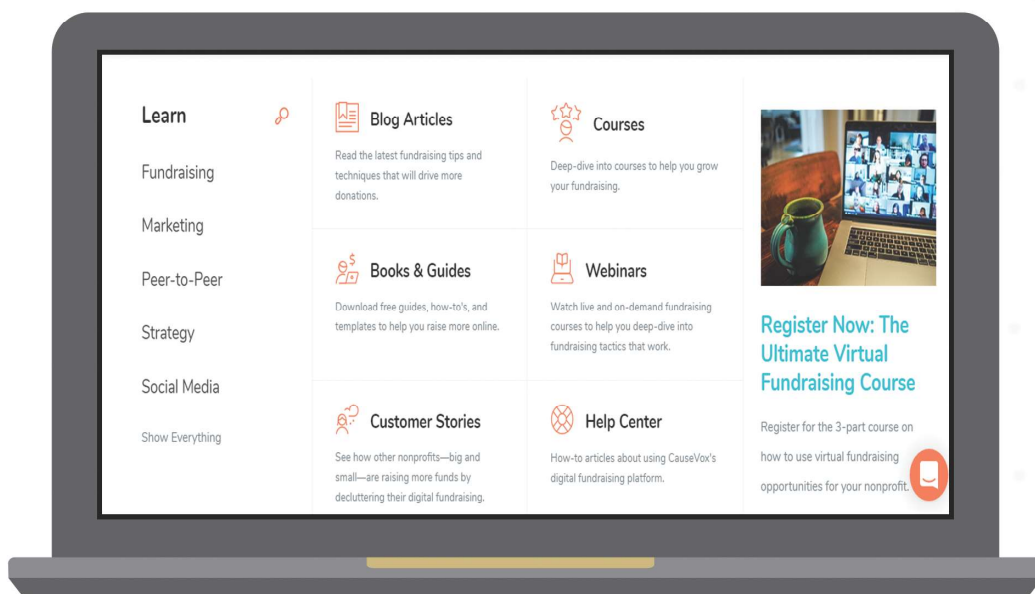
Learn

Fundraising

Marketing

Peer-to-Peer

Strategy

Social Media

Show Everything

Blog Articles

Read the latest fundraising tips and techniques that will drive more donations.

Courses

Deep-dive into courses to help you grow your fundraising.

Books & Guides

Download free guides, how-to's, and templates to help you raise more online.

Webinars

Watch live and on-demand fundraising courses to help you deep-dive into fundraising tactics that work.

Customer Stories

See how other nonprofits—big and small—are raising more funds by decluttering their digital fundraising.

Help Center

How-to articles about using CauseVox's digital fundraising platform.

Register Now: The Ultimate Virtual Fundraising Course

Register for the 3-part course on how to use virtual fundraising opportunities for your nonprofit.